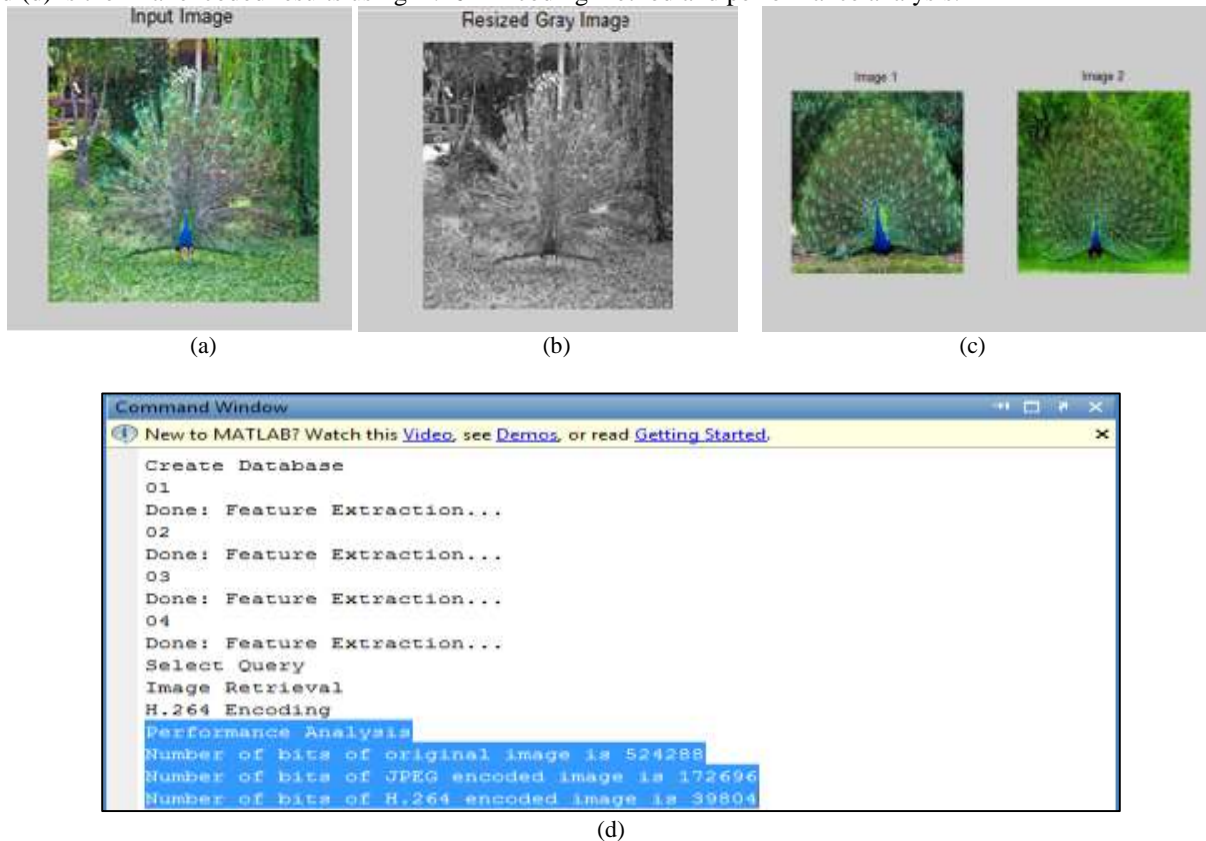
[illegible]

Input Image

Resized Gray Image

Image 1

Image 2

(a)

(b)

(c)

Command Window

New to MATLAB? Watch this Video, see Demos, or read Getting Started.

Create Database
01
Done: Feature Extraction...
02
Done: Feature Extraction...
03
Done: Feature Extraction...
04
Done: Feature Extraction...
Select Query
Image Retrieval
H.264 Encoding
Performance Analysis
Number of bits of original image is 524288
Number of bits of JPEG encoded image is 172696
Number of bits of H.264 encoded image is 39804

(d)